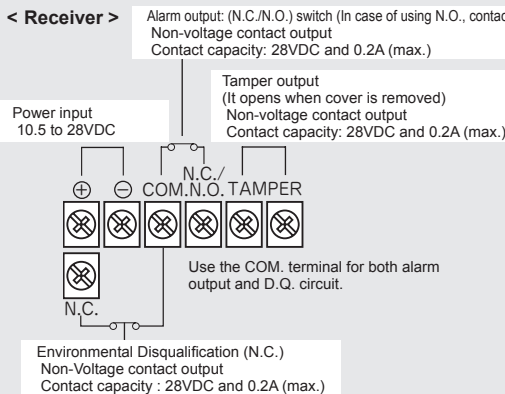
< Receiver >

Alarm output: (N.C./N.O.) switch (In case of using N.O., contac
Non-voltage contact output
Contact capacity: 28VDC and 0.2A (max.)

Tamper output
(It opens when cover is removed)
Non-voltage contact output
Contact capacity: 28VDC and 0.2A (max.)

Power input
10.5 to 28VDC

⊕ ⊖ COM. N.C./N.O. TAMPER

Use the COM. terminal for both alarm output and D.Q. circuit.

N.C.

Environmental Disqualification (N.C.)
Non-Voltage contact output
Contact capacity : 28VDC and 0.2A (max.)